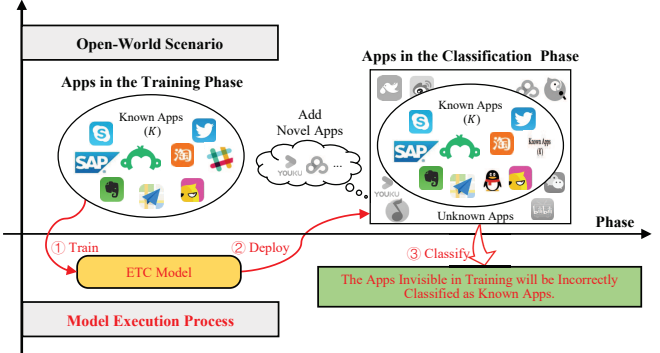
Open-World Scenario

Apps in the Training Phase

Known Apps
$(K)$

SAP

淘

Add Novel Apps

YOUKU

...

Apps in the Classification Phase

Known Apps
$(K)$

SAP

淘

Known Apps
$(K)$

YOUKU

Unknown Apps

Phase

① Train

② Deploy

③ Classify

ETC Model

The Apps Invisible in Training will be Incorrectly Classified as Known Apps.

Model Execution Process